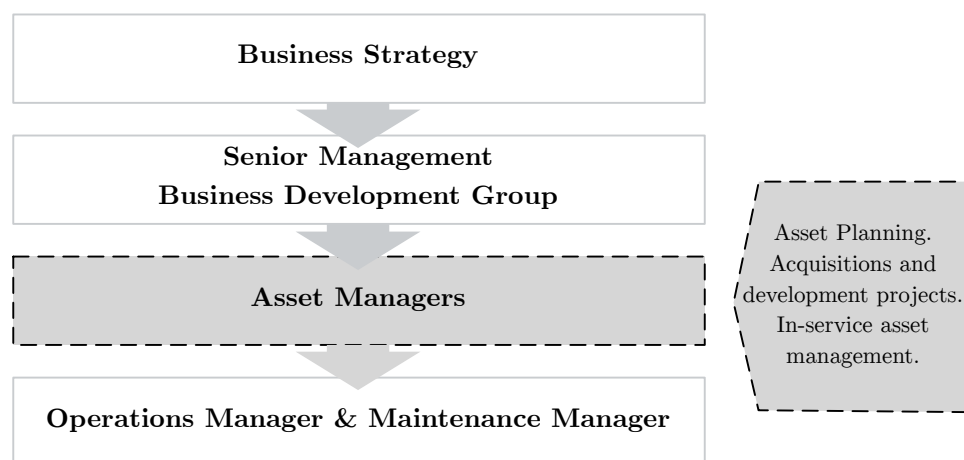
Business Strategy

Senior Management
Business Development Group

Asset Managers

Operations Manager & Maintenance Manager

Asset Planning. Acquisitions and development projects. In-service asset management.